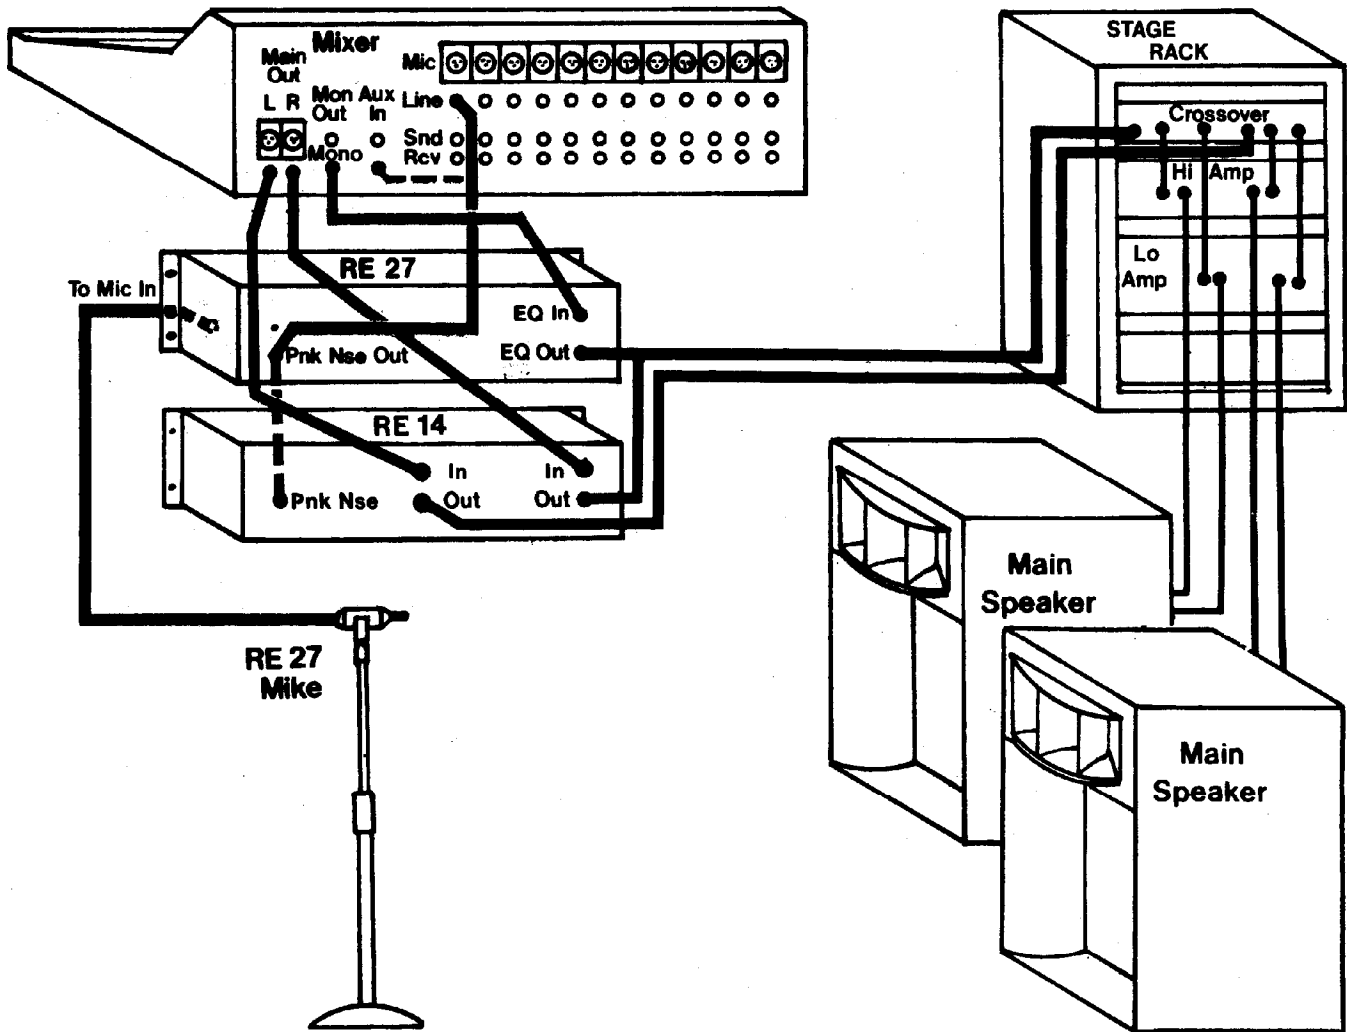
Mixer

Main Out

L R

Mon Out

Aux In

Mic

Line

Snd

Rcv

Mono

STAGE RACK

Crossover

Hi Amp

Lo Amp

To Mic In

RE 27

EQ In

EQ Out

Pnk Nse Out

RE 14

In

In

Pnk Nse

Out

Out

Main Speaker

Main Speaker

RE 27 Mike